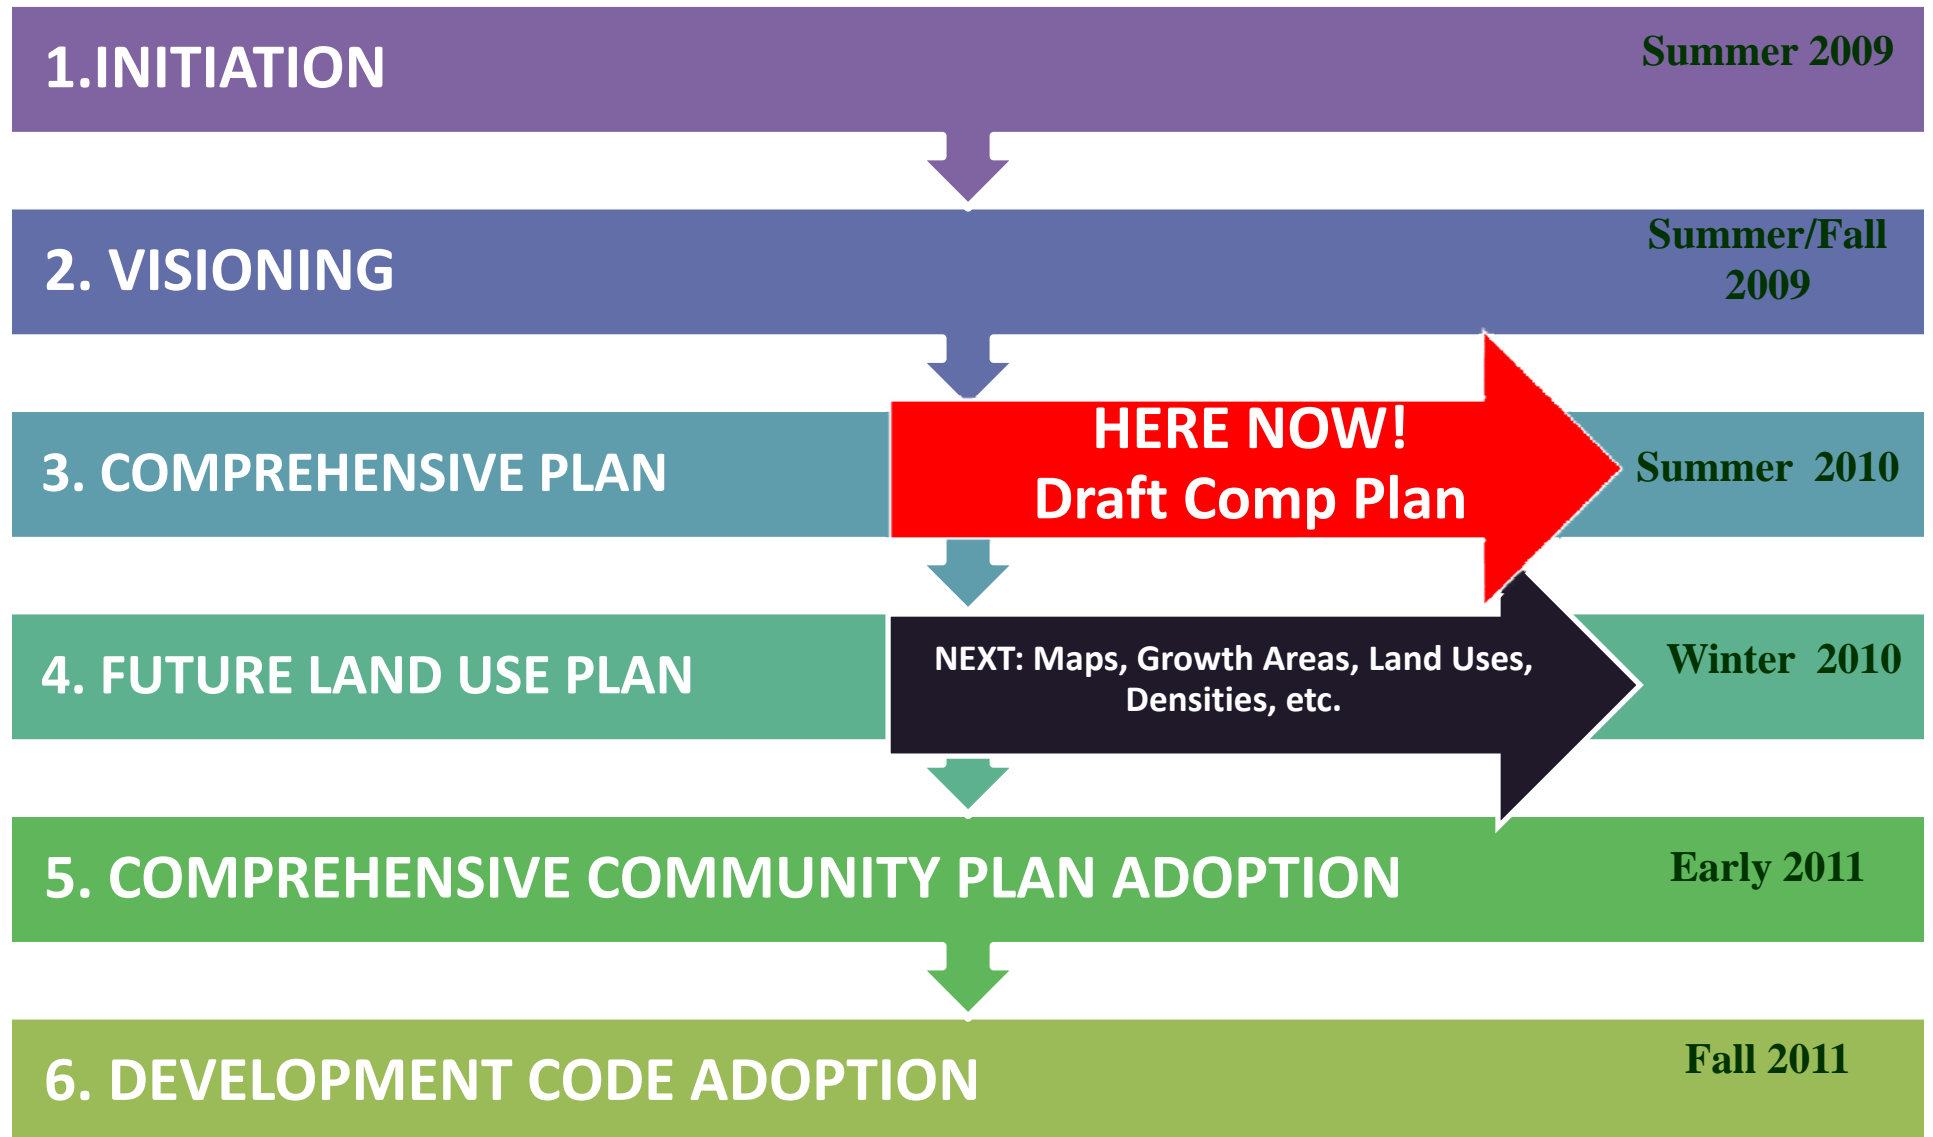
1.INITIATION

Summer 2009

2. VISIONING

Summer/Fall 2009

3. COMPREHENSIVE PLAN

HERE NOW!
Draft Comp Plan

Summer 2010

4. FUTURE LAND USE PLAN

NEXT: Maps, Growth Areas, Land Uses, Densities, etc.

Winter 2010

5. COMPREHENSIVE COMMUNITY PLAN ADOPTION

Early 2011

6. DEVELOPMENT CODE ADOPTION

Fall 2011